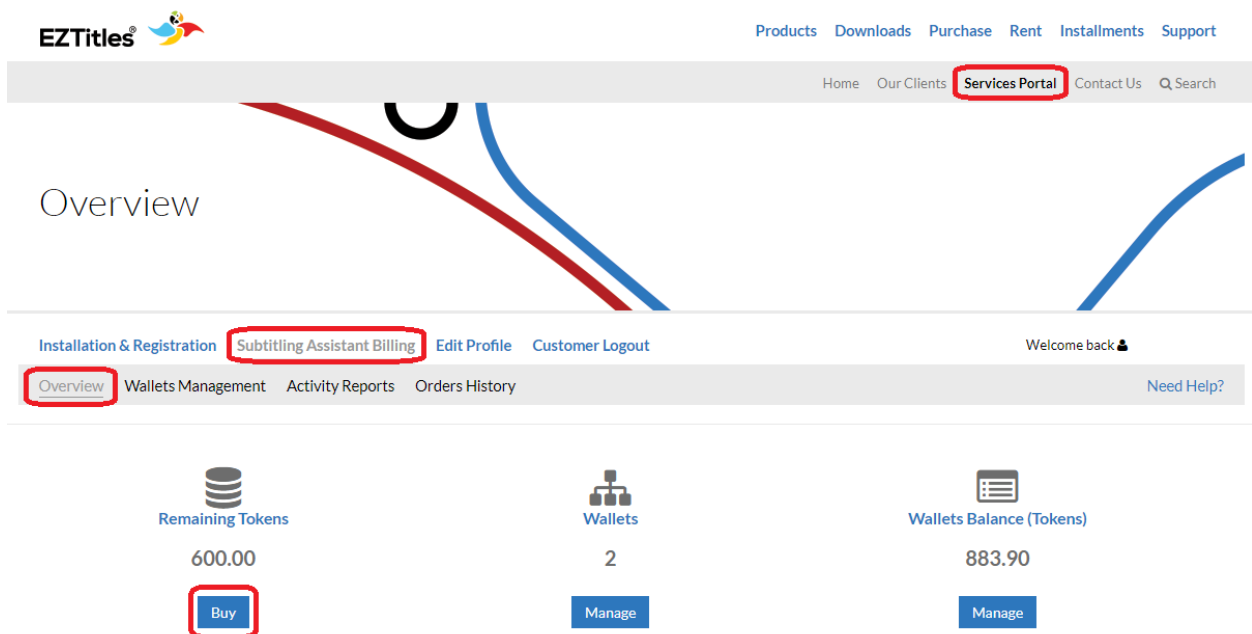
EZTitles®

Products Downloads Purchase Rent Installments Support

Home Our Clients Services Portal Contact Us Search

Overview

Installation & Registration Subtitling Assistant Billing Edit Profile Customer Logout

Welcome back

Overview Wallets Management Activity Reports Orders History

Need Help?

Remaining Tokens

600.00

Buy

Wallets

2

Manage

Wallets Balance (Tokens)

883.90

Manage